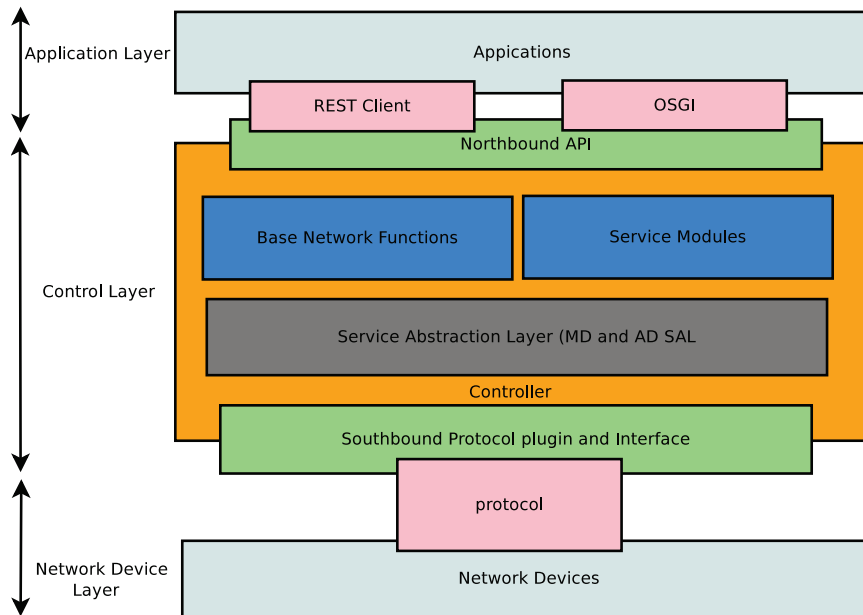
Application Layer

Appications

REST Client

OSGI

Northbound API

Control Layer

Base Network Functions

Service Modules

Service Abstraction Layer (MD and AD SAL

Controller

Southbound Protocol plugin and Interface

protocol

Network Device Layer

Network Devices